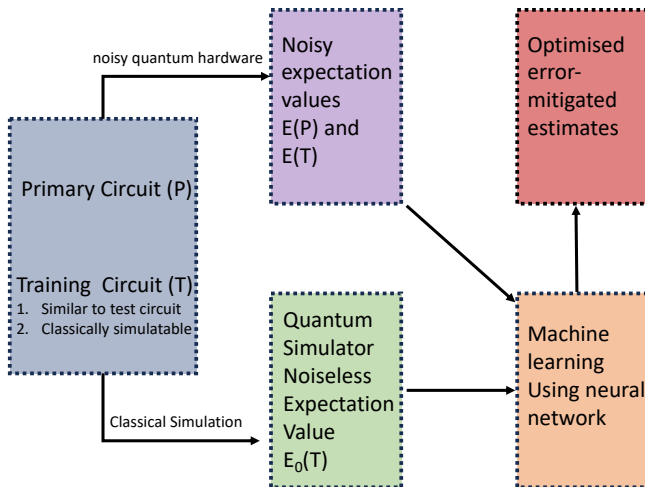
noisy quantum hardware

Noisy expectation values E(P) and E(T)

Optimised error-mitigated estimates

Primary Circuit (P)

Training Circuit (T)
1. Similar to test circuit
2. Classically simulatable

Quantum Simulator Noiseless Expectation Value $E_0(T)$

Machine learning Using neural network

Classical Simulation